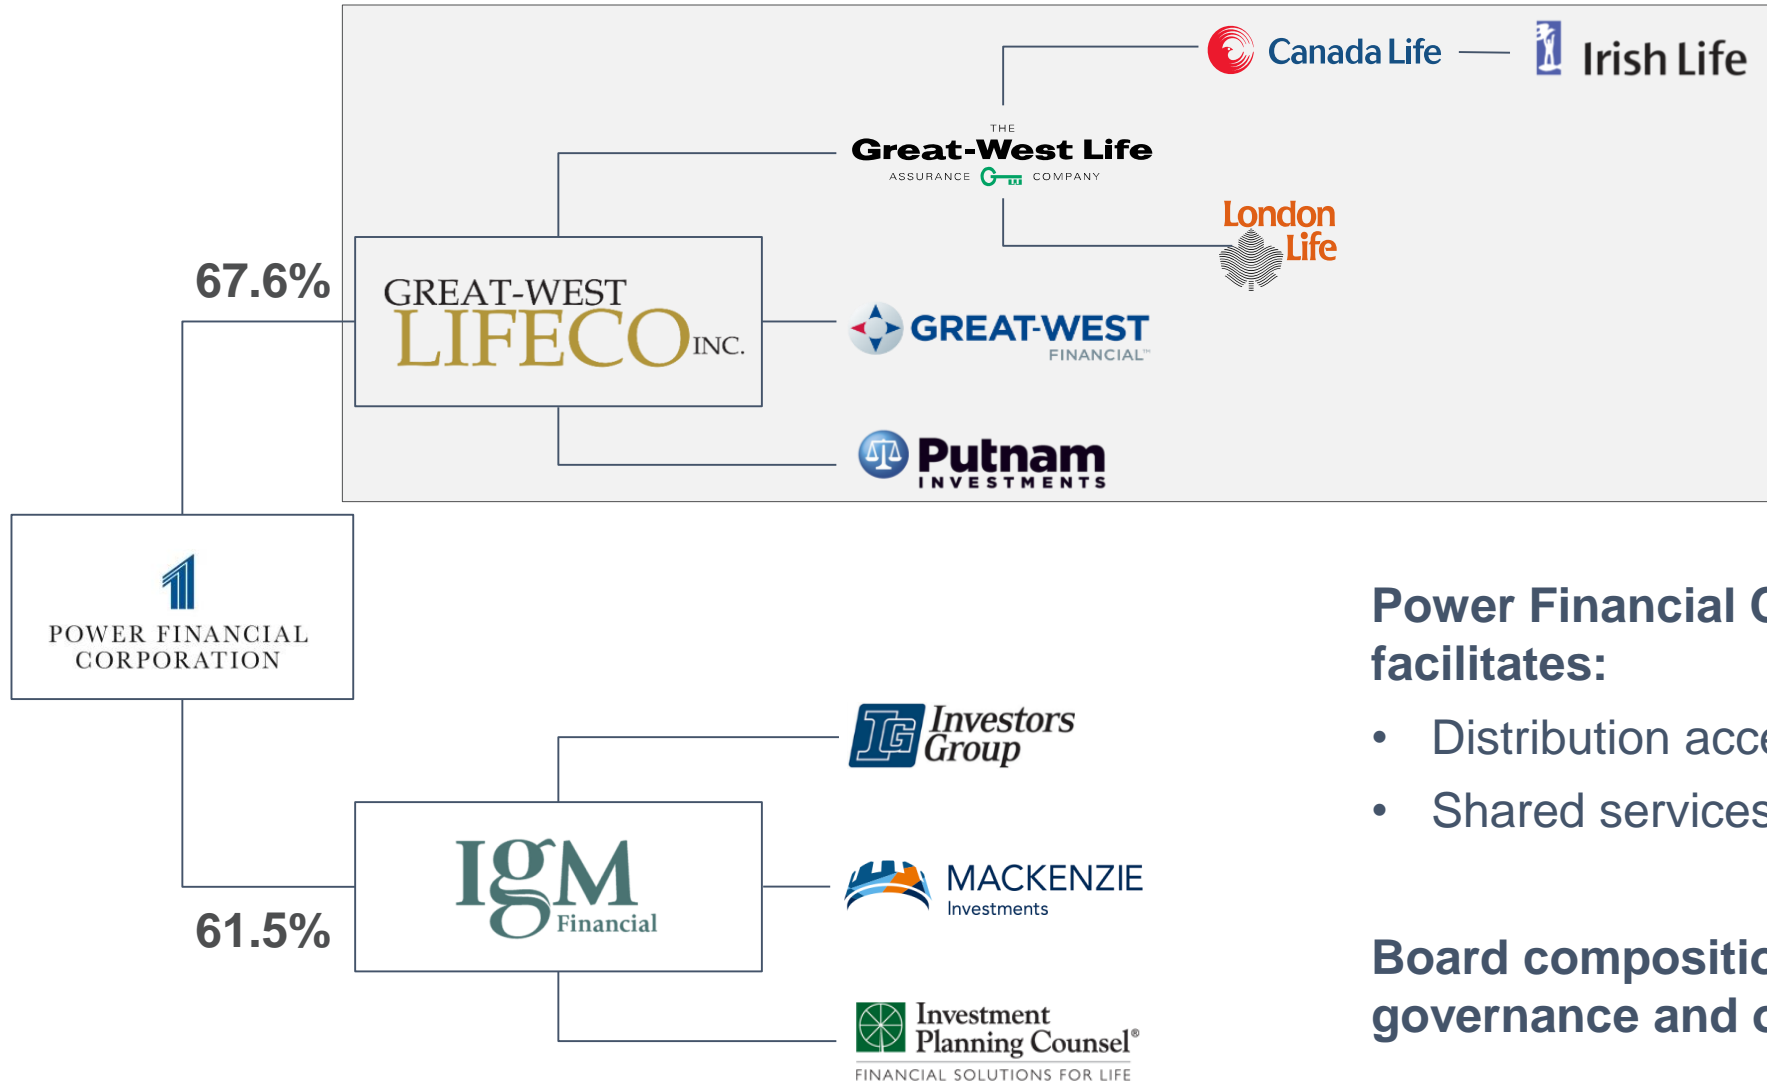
Canada Life

Irish Life

THE Great-West Life ASSURANCE COMPANY

London Life

67.6%

GREAT-WEST LIFECO INC.

GREAT-WEST FINANCIAL™

Putnam INVESTMENTS

POWER FINANCIAL CORPORATION

Power Financial C
facilitates:

• Distribution acc
• Shared services

Investors Group

IGM Financial

61.5%

MACKENZIE Investments

Investment Planning Counsel® FINANCIAL SOLUTIONS FOR LIFE

Board compositi
governance and c